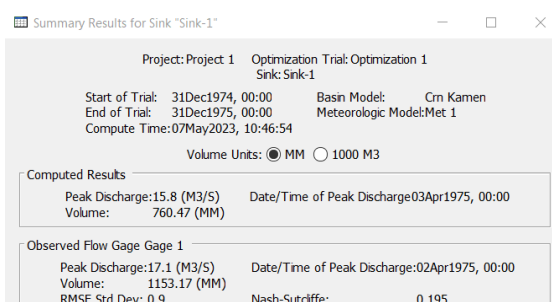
Summary Results for Sink "Sink-1"

Project: Project 1    Optimization Trial: Optimization 1
Sink: Sink-1

Start of Trial: 31Dec1974, 00:00    Basin Model: Crn Kamen
End of Trial: 31Dec1975, 00:00    Meteorologic Model: Met 1
Compute Time: 07May2023, 10:46:54

Volume Units: MM    1000 M3

Computed Results

Peak Discharge: 15.8 (M3/S)    Date/Time of Peak Discharge 03Apr1975, 00:00
Volume: 760.47 (MM)

Observed Flow Gage Gage 1

Peak Discharge: 17.1 (M3/S)    Date/Time of Peak Discharge: 02Apr1975, 00:00
Volume: 1153.17 (MM)
RMSE Std Dev: 0.9    Nash-Sutcliffe: 0.195